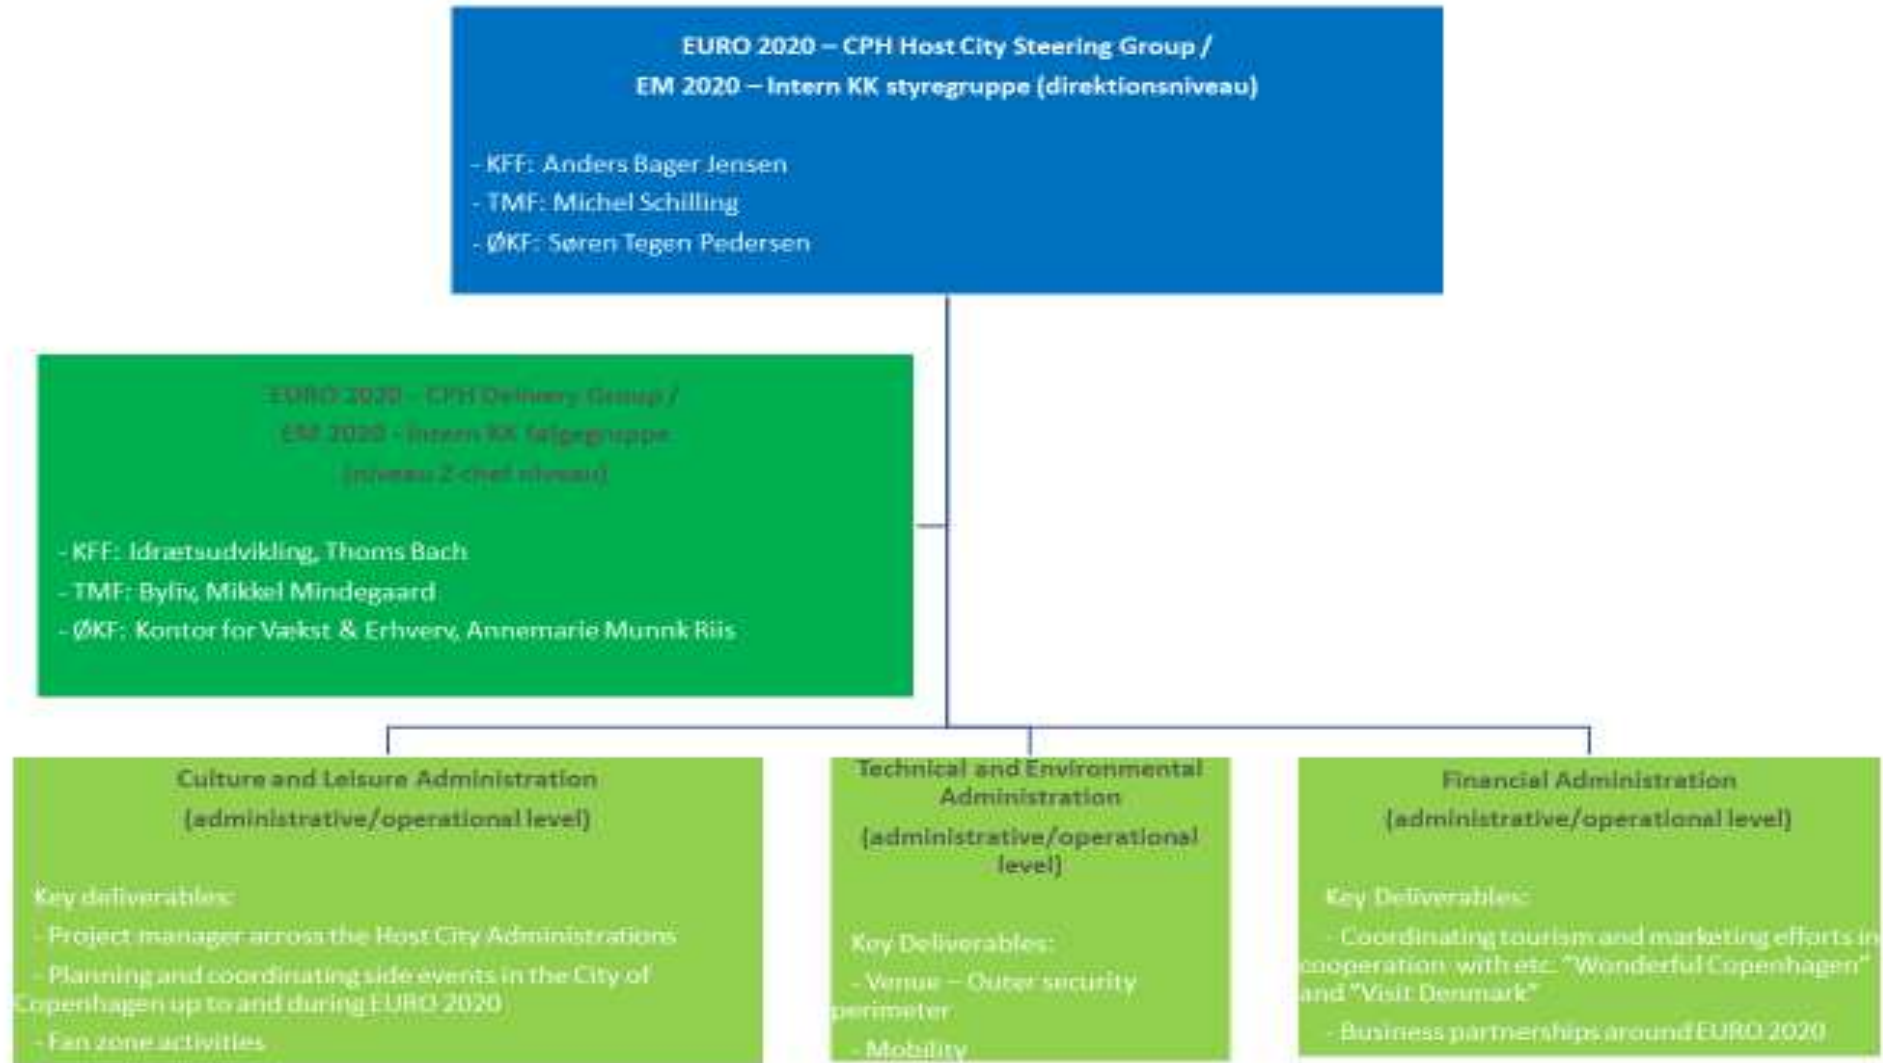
EURO 2020 – CPH Host City Steering Group /
EM 2020 – Intern KK styregruppe (direktionsniveau)

- KFF: Anders Bager Jensen
- TMF: Michel Schilling
- ØKF: Søren Tegen Pedersen

EURO 2020 – CPH Delivery Group /
EM 2020 - Intern KK følgegruppe
(niveau 2-chef niveau)

- KFF: Idrætsudvikling, Thoms Bach
- TMF: Byliv, Mikkel Mindegaard
- ØKF: Kontor for Vækst & Erhverv, Annemarie Munnk Riis

Culture and Leisure Administration
(administrative/operational level)

Key deliverables:
- Project manager across the Host City Administrations
- Planning and coordinating side events in the City of Copenhagen up to and during EURO 2020
- Fan zone activities

Technical and Environmental Administration
(administrative/operational level)

Key Deliverables:
- Venue – Outer security perimeter
- Mobility

Financial Administration
(administrative/operational level)

Key Deliverables:
- Coordinating tourism and marketing efforts in cooperation with etc. "Wonderful Copenhagen" and "Visit Denmark"
- Business partnerships around EURO 2020